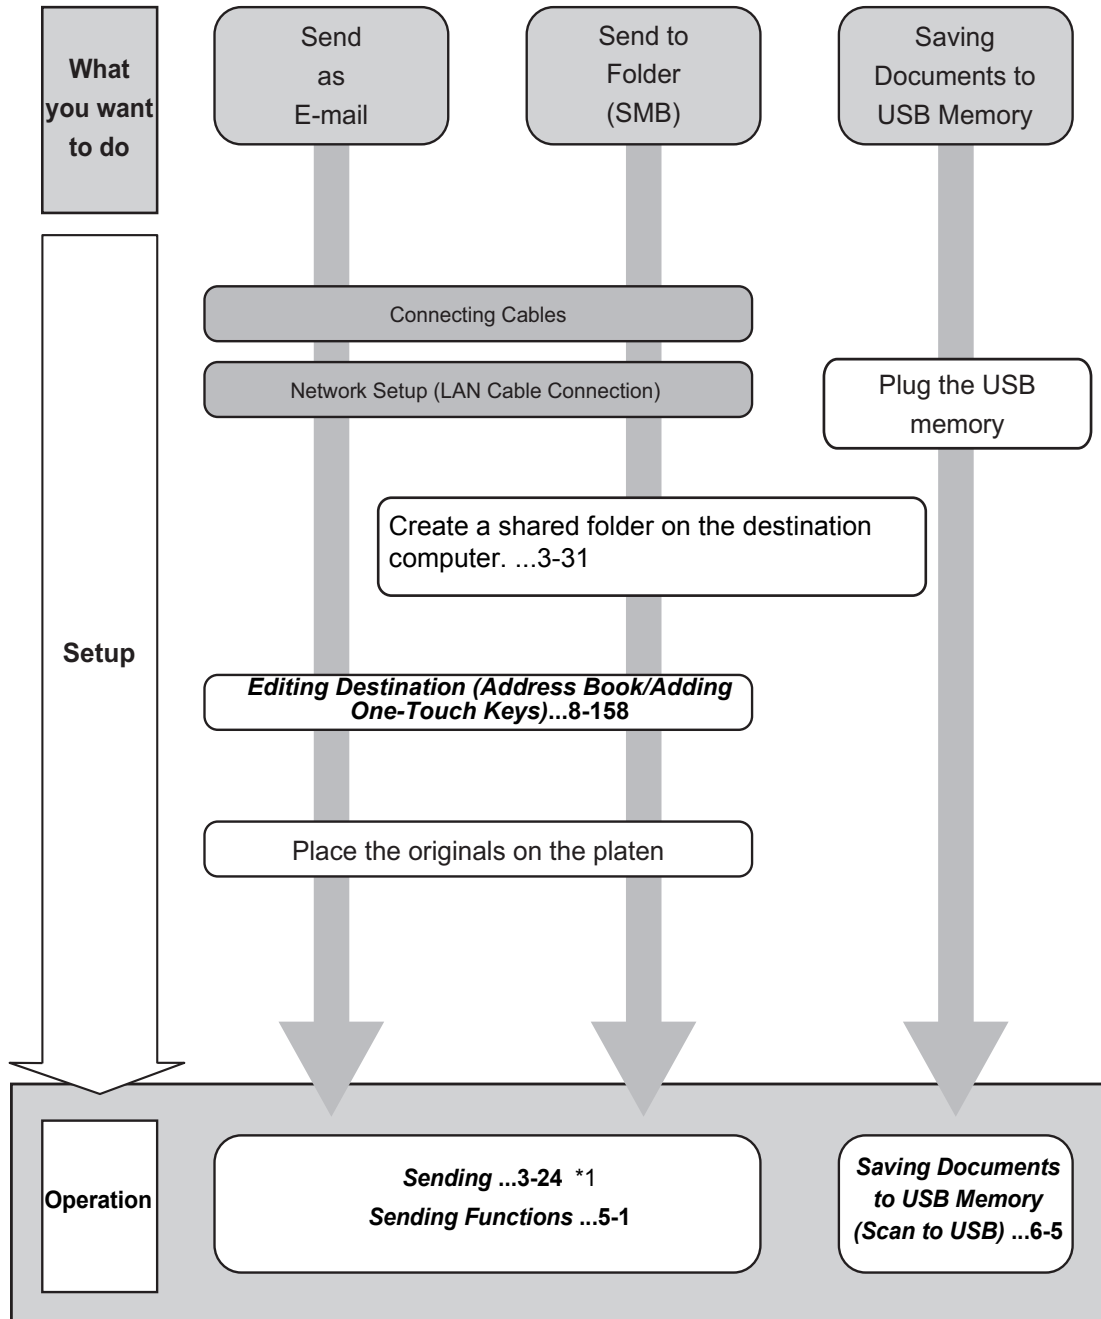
What you want to do

Send as E-mail

Send to Folder (SMB)

Saving Documents to USB Memory

Setup

Connecting Cables

Network Setup (LAN Cable Connection)

Plug the USB memory

Create a shared folder on the destination computer. ...3-31

Editing Destination (Address Book/Adding One-Touch Keys)...8-158

Place the originals on the platen

Operation

Sending ...3-24 *1
Sending Functions ...5-1

Saving Documents to USB Memory (Scan to USB) ...6-5